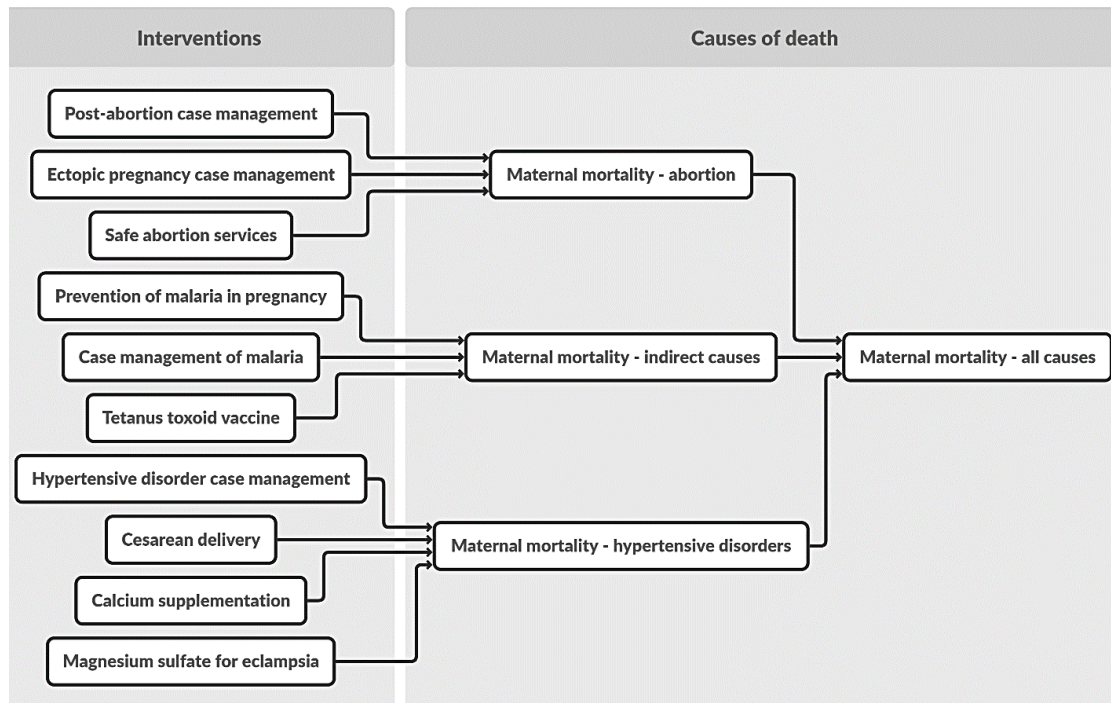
Interventions

Causes of death

Post-abortion case management

Ectopic pregnancy case management

Safe abortion services

Maternal mortality - abortion

Prevention of malaria in pregnancy

Case management of malaria

Tetanus toxoid vaccine

Maternal mortality - indirect causes

Maternal mortality - all causes

Hypertensive disorder case management

Cesarean delivery

Calcium supplementation

Magnesium sulfate for eclampsia

Maternal mortality - hypertensive disorders